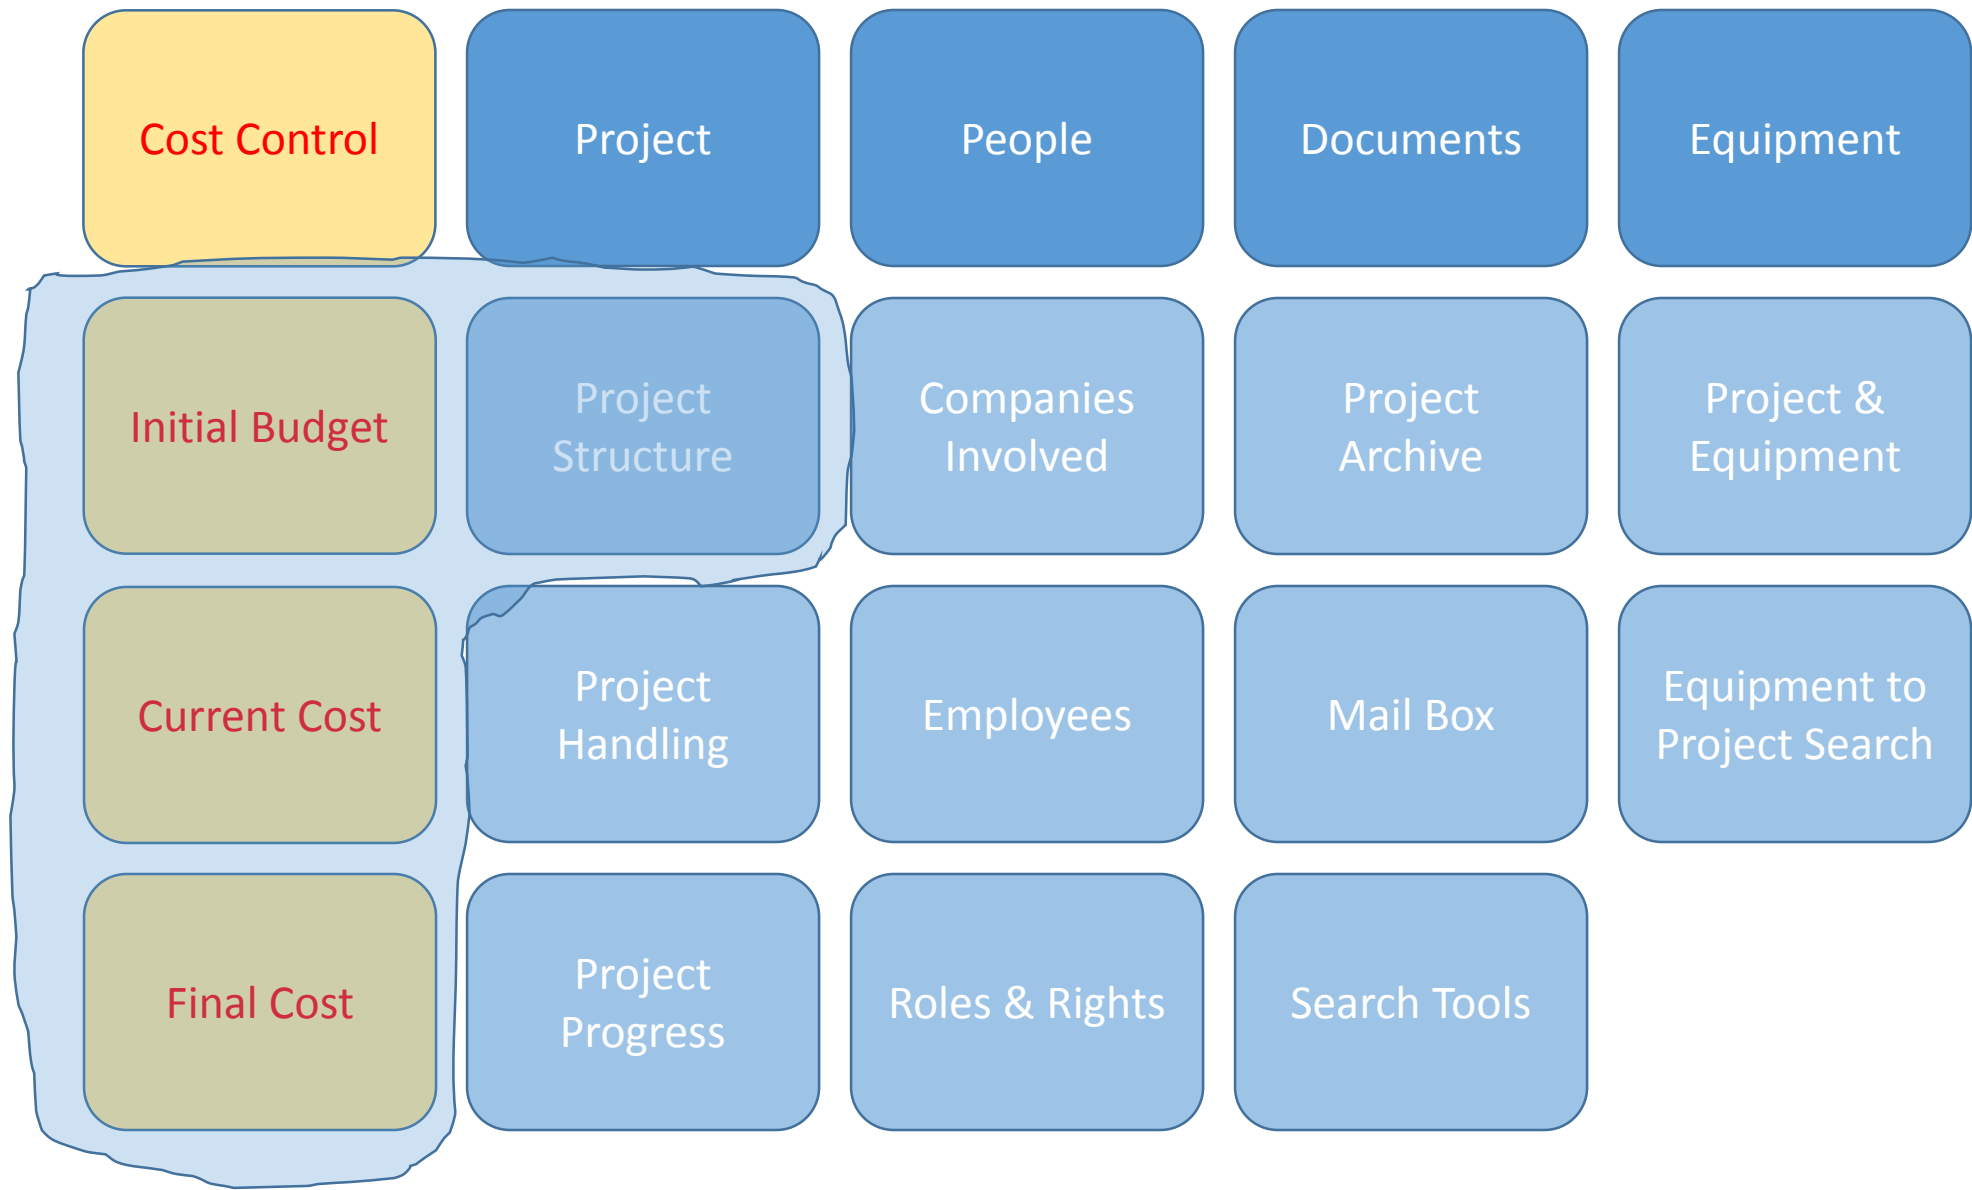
Cost Control

Project

People

Documents

Equipment

Initial Budget

Project Structure

Companies Involved

Project Archive

Project & Equipment

Current Cost

Project Handling

Employees

Mail Box

Equipment to Project Search

Final Cost

Project Progress

Roles & Rights

Search Tools